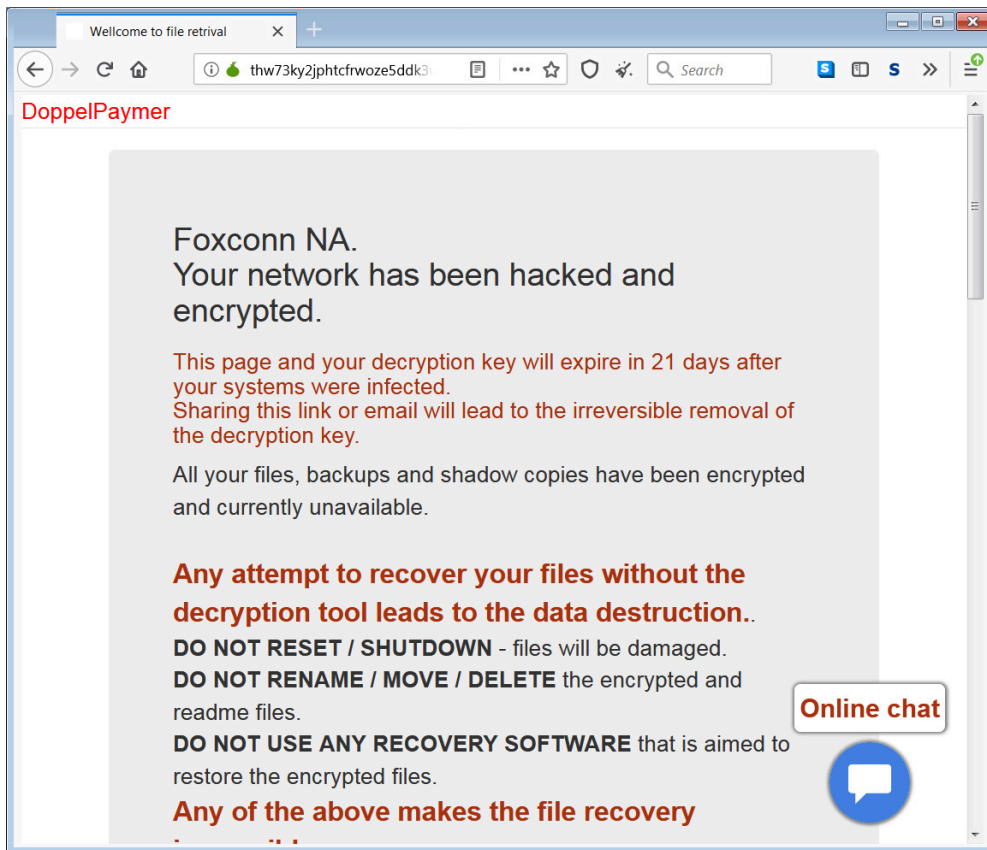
Wellcome to file retrival

thw73ky2jphtcfrwoze5ddk3

Search

DoppelPaymer

Foxconn NA.
Your network has been hacked and encrypted.

This page and your decryption key will expire in 21 days after your systems were infected.
Sharing this link or email will lead to the irreversible removal of the decryption key.

All your files, backups and shadow copies have been encrypted and currently unavailable.

Any attempt to recover your files without the decryption tool leads to the data destruction..

DO NOT RESET / SHUTDOWN - files will be damaged.
DO NOT RENAME / MOVE / DELETE the encrypted and readme files.
DO NOT USE ANY RECOVERY SOFTWARE that is aimed to restore the encrypted files.

Any of the above makes the file recovery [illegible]

Online chat